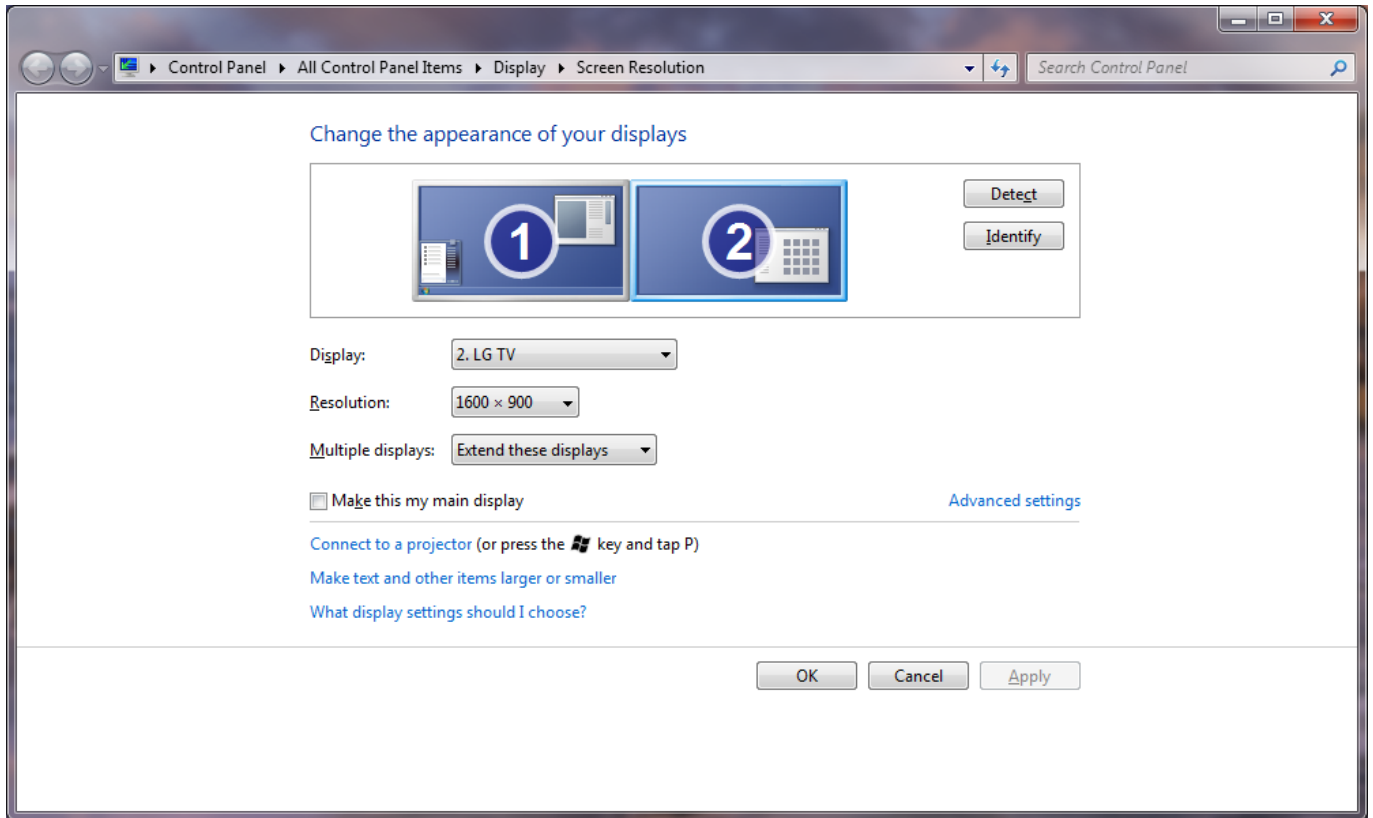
Control Panel ▸ All Control Panel Items ▸ Display ▸ Screen Resolution

Search Control Panel

Change the appearance of your displays

1

2

Detect

Identify

Display: 2. LG TV

Resolution: 1600 × 900

Multiple displays: Extend these displays

Make this my main display

Advanced settings

Connect to a projector (or press the key and tap P)

Make text and other items larger or smaller

What display settings should I choose?

OK

Cancel

Apply